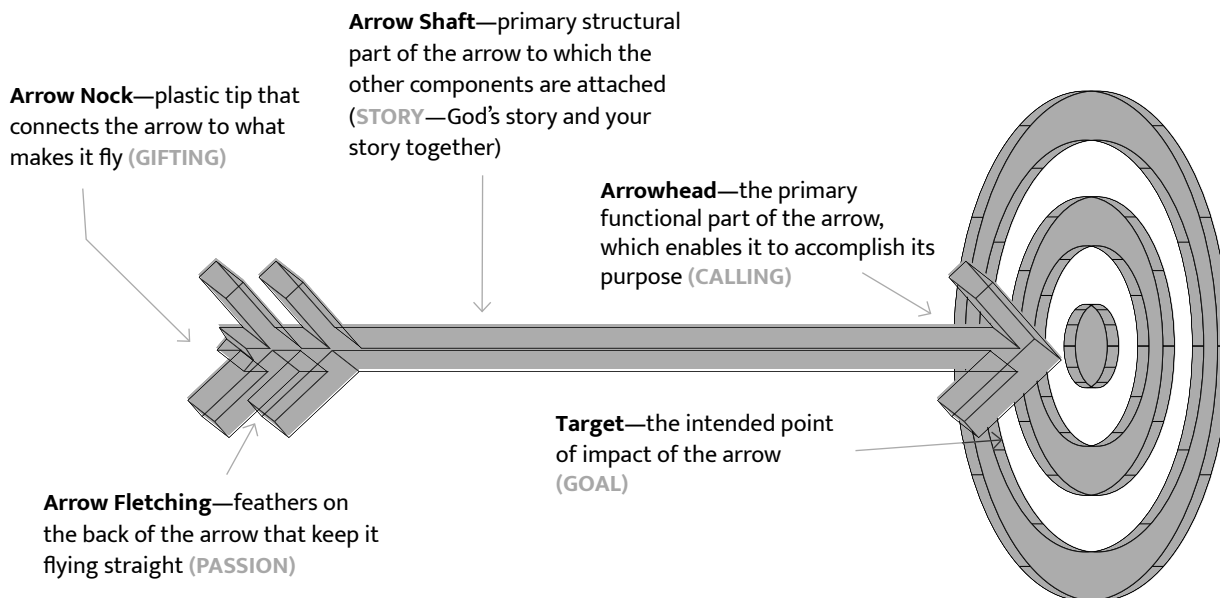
**Arrow Shaft**—primary structural part of the arrow to which the other components are attached (**STORY**—God's story and your story together)

**Arrow Nock**—plastic tip that connects the arrow to what makes it fly **(GIFTING)**

**Arrowhead**—the primary functional part of the arrow, which enables it to accomplish its purpose **(CALLING)**

**Target**—the intended point of impact of the arrow **(GOAL)**

**Arrow Fletching**—feathers on the back of the arrow that keep it flying straight **(PASSION)**